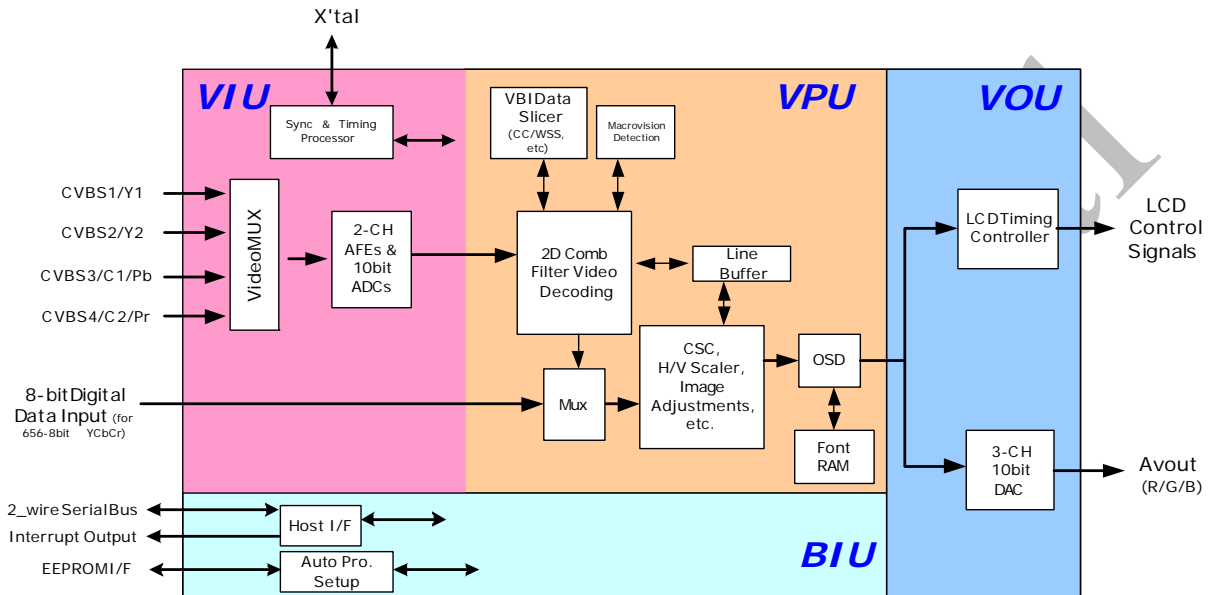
X'tal

VIU

Sync & Timing Processor

VPU

VBIData Slicer (CC/WSS, etc)

Macrovision Detection

VOU

CVBS1/Y1

CVBS2/Y2

CVBS3/C1/Pb

CVBS4/C2/Pr

VideoMUX

2-CH AFEs & 10bit ADCs

2D Comb Filter Video Decoding

Line Buffer

LCDTiming Controller

LCD Control Signals

CSC, H/V Scaler, Image Adjustments, etc.

OSD

8-bitDigital Data Input (for 656-8bit YCbCr)

Mux

Font RAM

3-CH 10bit DAC

Avout (R/G/B)

2_wireSerialBus

Host I/F

Interrupt Output

BIU

EEPROMI/F

Auto Pro. Setup